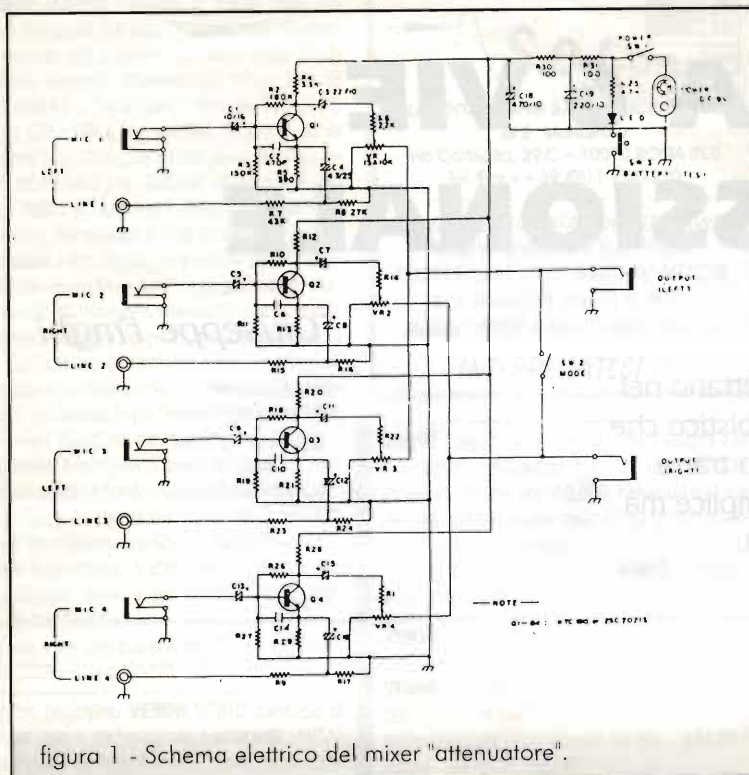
R4 33K
R2 180K
C3 22/10
C1 10/16
MIC 1
LEFT
Q1
R6 27K
C2 470P
R3 150K
R5 390
C4 47/25
VR 1 10K
LINE 1
R7 43K
R8 27K
R12
C7
R10
C5
MIC 2
RIGHT
Q2
R14
C6
R11
R13
C8
VR 2
LINE 2
R15
R16
R20
R18
C11
C9
MIC 3
LEFT
Q3
R22
C10
R19
R21
C12
VR 3
LINE 3
R23
R24
R28
R26
C15
C13
MIC 4
RIGHT
Q4
R1
C14
R27
R29
C16
VR 4
LINE 4
R9
R17
R30 100
R31 100
C18 470/10
C19 220/10
POWER SW 1
R25 47
POWER DC 9V
LED
SW 3 BATTERY TEST
OUTPUT (LEFT)
SW 2 MODE
OUTPUT (RIGHT)
— NOTE —
Q1 - Q4 : HTC 180 = 2SC 707?5

figura 1 - Schema elettrico del mixer "attenuatore".